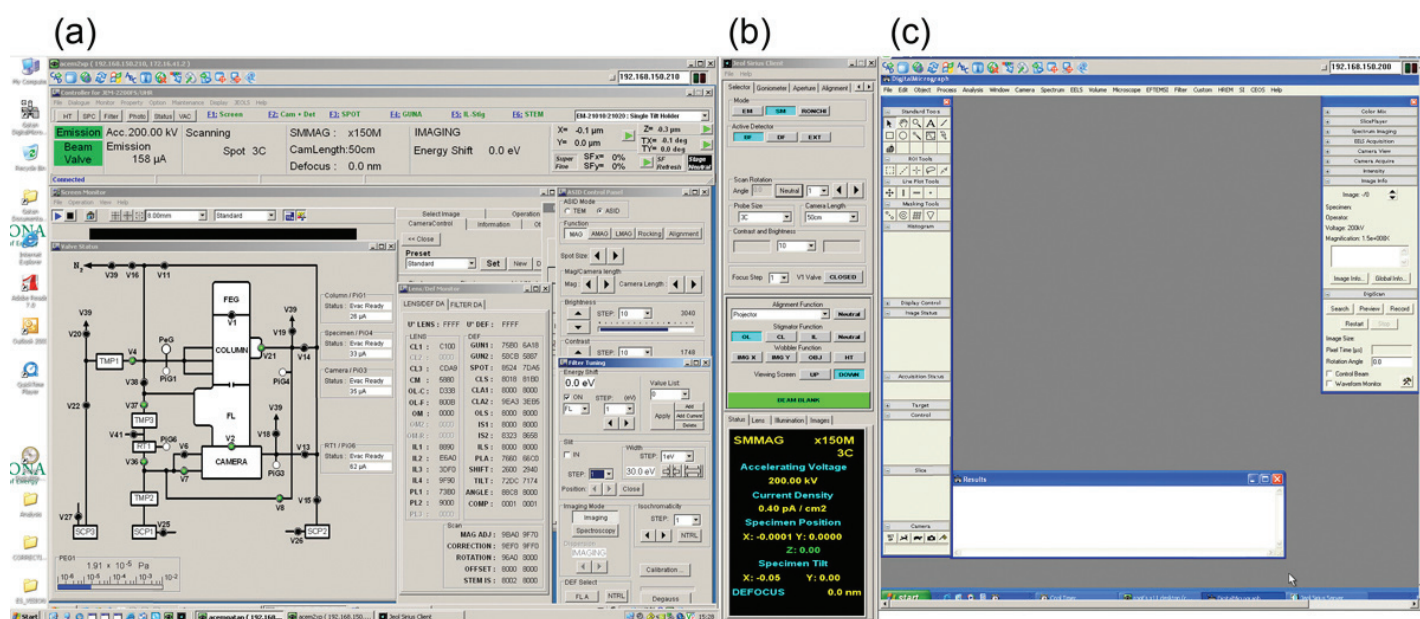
(a)

(b)

(c)

My Computer

Recycle Bin

Internet Explorer

Adobe Reader 7.0

Outlook 2003

QuickTime Player

Analysis

192.168.150.210

Controller for JEM-2200FS/SHR

HT SPC Filter Photo Status VAC F1: Screen F2: Cam + Det F3: SPOT F4: GUNA F5: IL-Stig F6: STEM

EM-21010/21020: Single Tilt Holder

Emission

Beam Valve

Acc.200.00 kV

Emission 158 μA

Scanning

Spot 3C

SMMAG : x150M

CamLength:50cm

Defocus : 0.0 nm

IMAGING

Energy Shift 0.0 eV

X= -0.1 μm

Y= 0.0 μm

Z= 0.3 μm

TX= -0.1 deg

TY= 0.0 deg

SFx= 0%

SFy= 0%

Connected

Screen Monitor

8.00mm

Standard

Valve Status

$N_2$

V39 V16 V11

FEG

V1

COLUMN

V29

V19

V21

V14

PeG

V4

TMP1

V38

PiG1

PiG4

V37

TMP3

V41

RT1

PiG6

V6

V36

V7

FL

V2

CAMERA

V39

V18

V13

PiG3

TMP2

V8

V15

V27

SCP3

SCP1

V25

SCP2

V26

V22

V20

Column / PiG1

Status : Evac Ready

26 μA

Specimen / PiG4

Status : Evac Ready

33 μA

Camera / PiG3

Status : Evac Ready

35 μA

RT1 / PiG6

Status : Evac Ready

82 μA

PEG1

$1.91 \times 10^{-5}$ Pa

Select Image

Operation

CameraControl

Information

<< Close

Preset

Standard

Set New

ASID Control Panel

ASID Mode

TEM ASID

Function

MAG AMAG LMAG Rocking Alignment

Spot Size

Mag/Camera length

Mag

Camera Length

Brightness

STEP: 10

3040

Contrast

STEP: 10

1749

Lens/Def Monitor

LENS/DEF DA FILTER DA

U' LENS : FFFF U' DEF : FFFF

| LENS | | DEF | | |
|---|---|---|---|---|
| CL1 | C100 | GUN1 | 7580 | 6A18 |
| CL2 | 0000 | GUN2 | 5BCB | 5887 |
| CL3 | CDA9 | SPOT | 8524 | 7DA6 |
| CM | 5880 | CLS | 8018 | 8180 |
| OL-C | D338 | CLA1 | 8000 | 8000 |
| OL-F | 800B | CLA2 | 9EA3 | 3EB6 |
| OM | 0000 | OLS | 8000 | 8000 |
| OM2 | 0000 | IS1 | 8000 | 8000 |
| OM-R | 0000 | IS2 | 8323 | 8658 |
| IL1 | 8890 | ILS | 8000 | 8000 |
| IL2 | E6A0 | PLA | 7660 | 66C0 |
| IL3 | 3DF0 | SHIFT | 2600 | 2940 |
| IL4 | 9F90 | TILT | 72DC | 7174 |
| PL1 | 73B0 | ANGLE | 8BC8 | 8000 |
| PL2 | 9000 | COMP | 0001 | 0001 |
| PL3 | 0000 | | | |

Scan

MAG ADJ : 9BA0 9F70

CORRECTION : 9EF0 9FF0

ROTATION : 96A0 8000

OFFSET : 8000 8000

STEM IS : 8002 8000

Filter Tuning

Energy Shift

0.0 eV

ON

FL

STEP: (eV)

1

Value List

0

Apply

Add

Add Current

Delete

Slit

IN

Width

STEP: 1eV

30.0 eV

Position

Close

Imaging Mode

Imaging

Spectroscopy

Dispersion

IMAGING

Isochromaticity

STEP: 1

NTRL

DEF Select

FL A

NTRL

Calibration ...

Degauss

Jeol Sirius Client

File Help

Selector Goniometer Aperture Alignment

Mode

EM SM RONCHI

Active Detector

BF DF EXT

Scan Rotation

Angle

Neutral

Probe Size

3C

Camera Length

50cm

Contrast and Brightness

10

Focus Step 1

V1 Valve CLOSED

Alignment Function

Projector

Neutral

Stigmator Function

OL CL IL Neutral

Wobble Function

IMG X IMG Y OBJ HT

Viewing Screen UP DOWN

BEAM BLANK

Status Lens Illumination Images

SMMAG x150M

3C

Accelerating Voltage

200.00 kV

Current Density

0.40 pA / cm2

Specimen Position

X: -0.0001 Y: 0.0000

Z: 0.00

Specimen Tilt

X: -0.05 Y: 0.00

DEFOCUS 0.0 nm

192.168.150.200

DigitalMicrograph

File Edit Object Process Analysis Window Camera Spectrum EELS Volume Microscope EFTEMSI Filter Custom HREM SI CEOS Help

Standard Tools

ROI Tools

Line Plot Tools

Masking Tools

Histogram

Display Control

Image Status

Acquisition Status

Target

Control

Slice

Camera

Results

Color Mix

SlicePlayer

Spectrum Imaging

SSU Acquisition

Camera View

Camera Acquire

Intensity

Image Info

Image: -/0

Specimen:

Operator:

Voltage: 200kV

Magnification: 1.5e+008X

Image Info... Global Info...

DigiScan

Search Preview Record

Restart Stop

Image Size

Pixel Time (μs)

Rotation Angle 0.0

Control Beam

Waveform Monitor

start

Start

Jeol Sirius Client